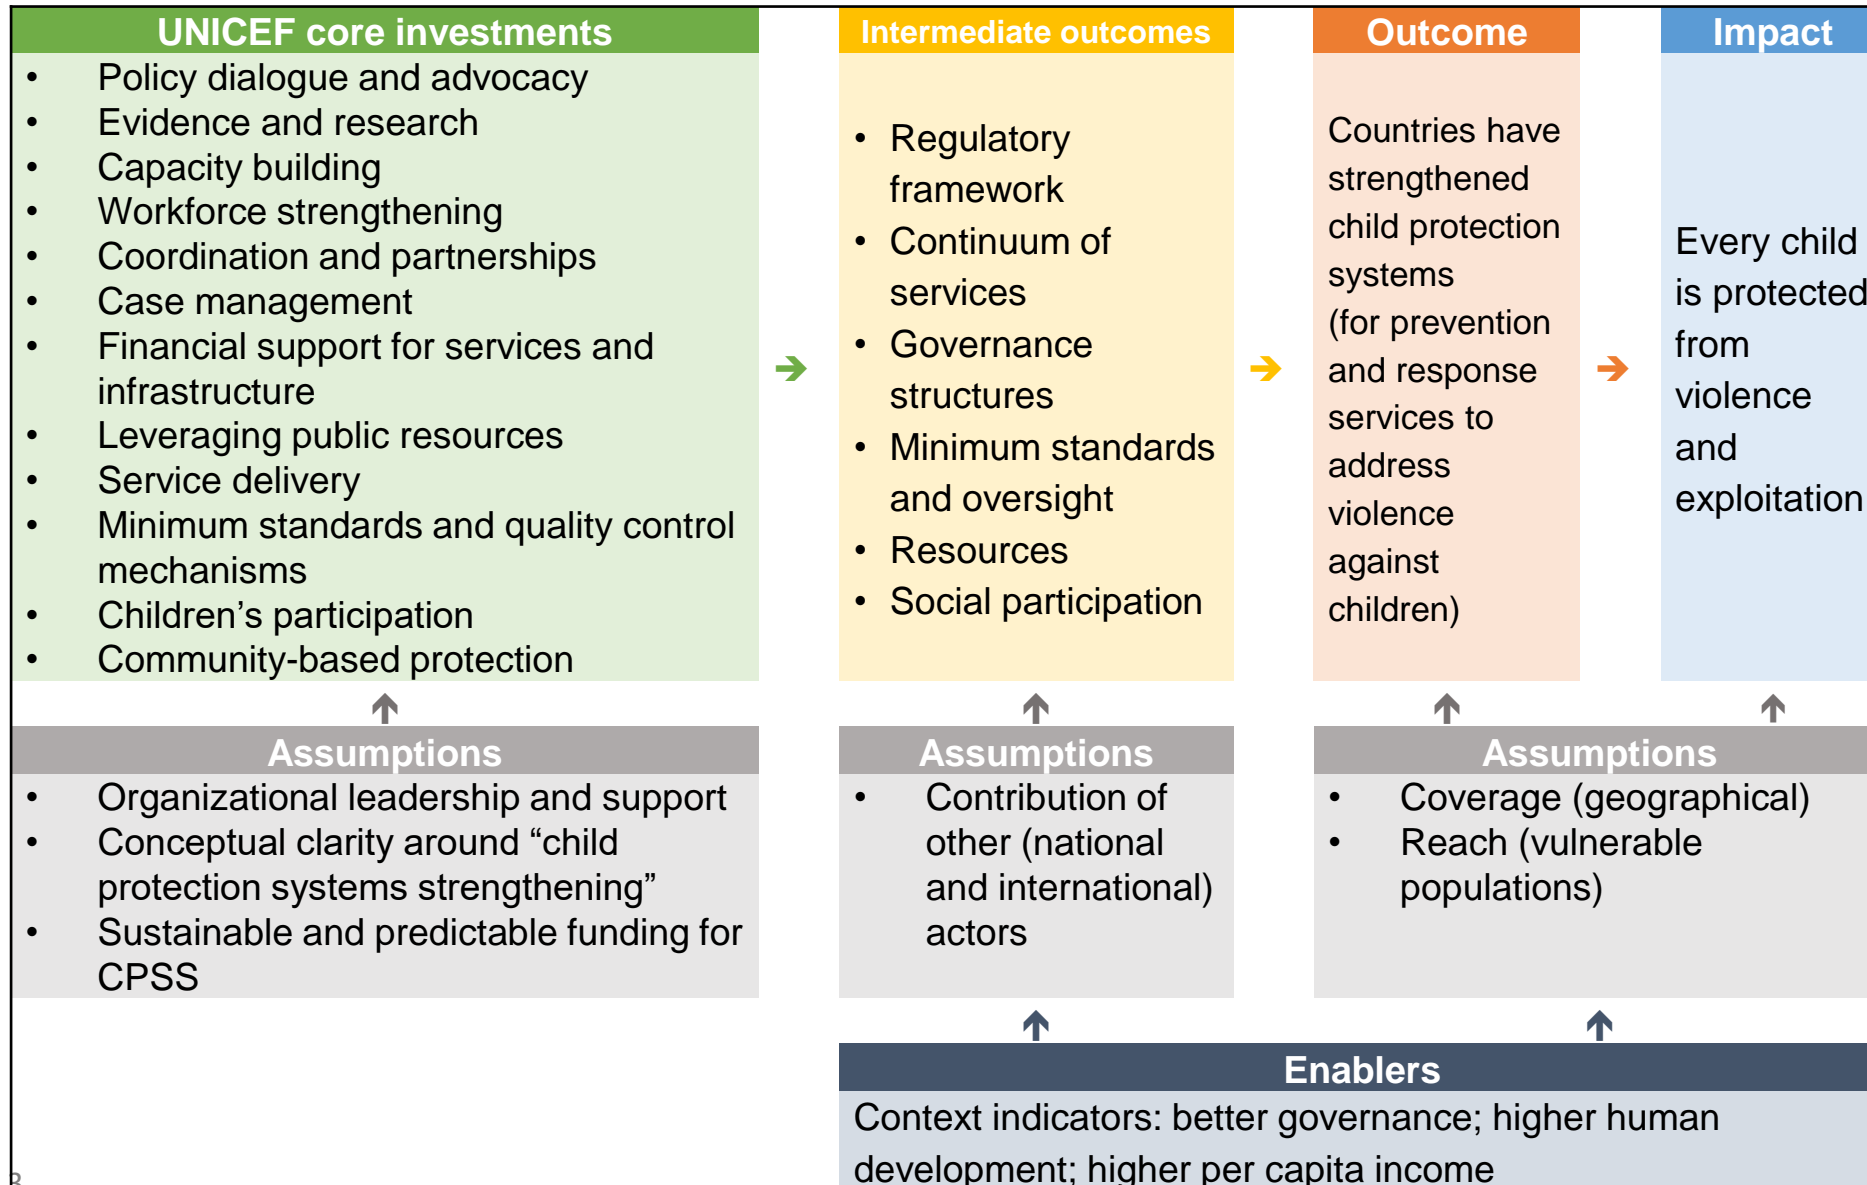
UNICEF core investments

- Policy dialogue and advocacy
- Evidence and research
- Capacity building
- Workforce strengthening
- Coordination and partnerships
- Case management
- Financial support for services and infrastructure
- Leveraging public resources
- Service delivery
- Minimum standards and quality control mechanisms
- Children's participation
- Community-based protection

Intermediate outcomes

- Regulatory framework
- Continuum of services
- Governance structures
- Minimum standards and oversight
- Resources
- Social participation

Outcome

Countries have strengthened child protection systems (for prevention and response services to address violence against children)

Impact

Every child is protected from violence and exploitation

Assumptions

- Organizational leadership and support
- Conceptual clarity around "child protection systems strengthening"
- Sustainable and predictable funding for CPSS

Assumptions

- Contribution of other (national and international) actors

Assumptions

- Coverage (geographical)
- Reach (vulnerable populations)

Enablers

Context indicators: better governance; higher human development; higher per capita income